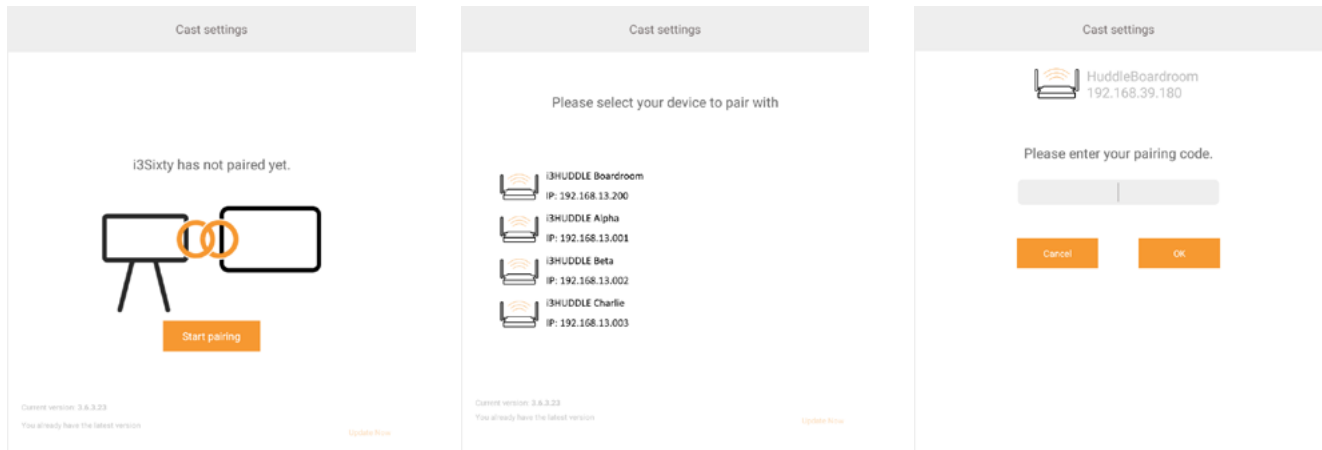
Cast settings

i3Sixty has not paired yet.

Start pairing

Current version: 3.6.3.23

You already have the latest version

Update Now

Cast settings

Please select your device to pair with

i3HUDDLE Boardroom
IP: 192.168.13.200

i3HUDDLE Alpha
IP: 192.168.13.001

i3HUDDLE Beta
IP: 192.168.13.002

i3HUDDLE Charlie
IP: 192.168.13.003

Current version: 3.6.3.23

You already have the latest version

Update Now

Cast settings

HuddleBoardroom
192.168.39.180

Please enter your pairing code.

Cancel

OK